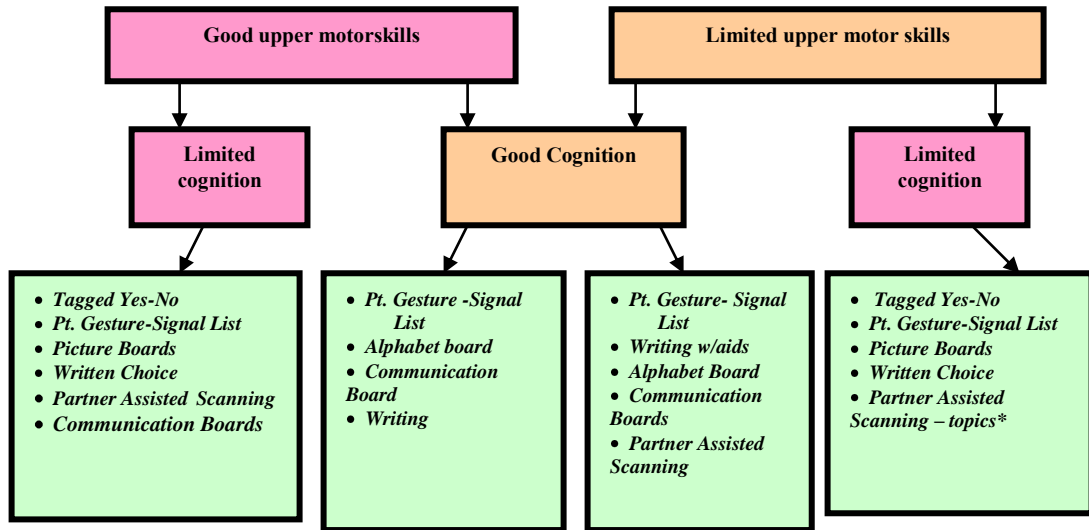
Good upper motorskills

Limited upper motor skills

Limited cognition

Good Cognition

Limited cognition

- Tagged Yes-No
- Pt. Gesture-Signal List
- Picture Boards
- Written Choice
- Partner Assisted Scanning
- Communication Boards

- Pt. Gesture -Signal List
- Alphabet board
- Communication Board
- Writing

- Pt. Gesture- Signal List
- Writing w/aids
- Alphabet Board
- Communication Boards
- Partner Assisted Scanning

- Tagged Yes-No
- Pt. Gesture-Signal List
- Picture Boards
- Written Choice
- Partner Assisted Scanning – topics*